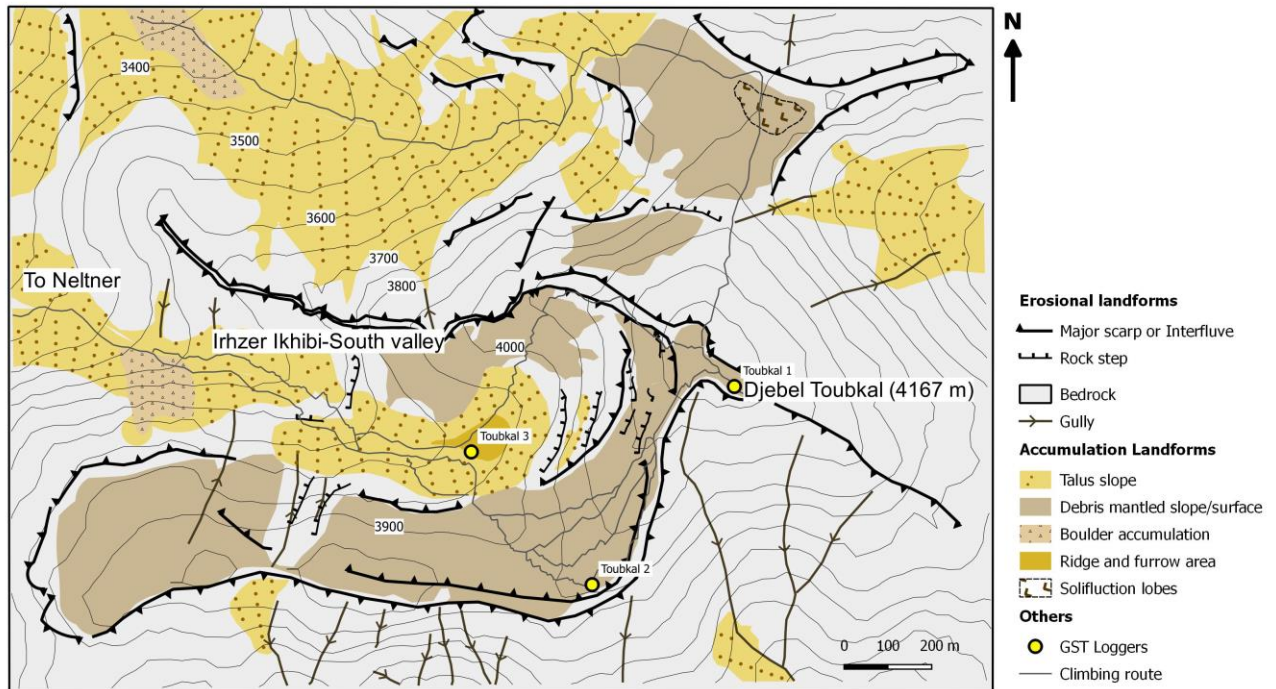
3400
3500
3600
3700
3800
4000
3900
To Neltner
Irhzer Ikhibi-South valley
Toubkal 1
Djebel Toubkal (4167 m)
Toubkal 3
Toubkal 2
N
0 100 200 m

Erosional landforms
Major scarp or Interfluve
Rock step
Bedrock
Gully
Accumulation Landforms
Talus slope
Debris mantled slope/surface
Boulder accumulation
Ridge and furrow area
Solifluction lobes
Others
GST Loggers
Climbing route